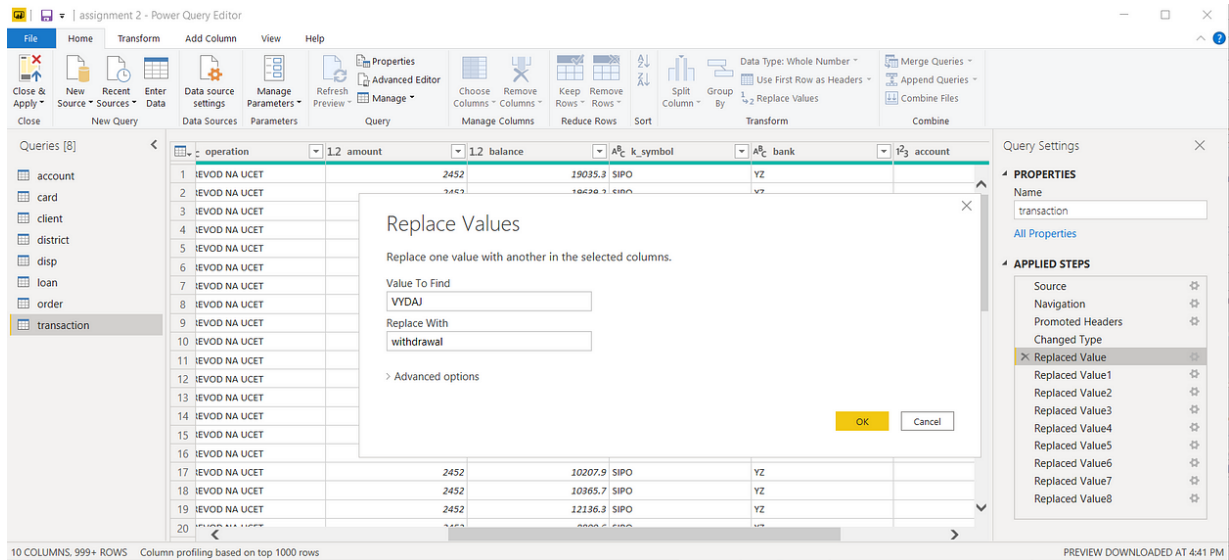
assignment 2 - Power Query Editor

File Home Transform Add Column View Help

Close & Apply | New Source | Recent Sources | Enter Data | Data source settings | Manage Parameters | Refresh Preview | Properties | Advanced Editor | Manage | Choose Columns | Remove Columns | Keep Rows | Remove Rows | Split Column | Group By | Data Type: Whole Number | Use First Row as Headers | Replace Values | Merge Queries | Append Queries | Combine Files

Close | New Query | Data Sources | Parameters | Query | Manage Columns | Reduce Rows | Sort | Transform | Combine

Queries [8]

account
card
client
district
disp
loan
order
transaction

| | operation | 1.2 amount | 1.2 balance | k_symbol | bank | account |
|---|---|---|---|---|---|---|
| 1 | REVOD NA UCET | 2452 | 19035.3 | SIPO | YZ | |
| 2 | REVOD NA UCET | 2452 | 19638.3 | SIPO | YZ | |
| 3 | REVOD NA UCET | | | | | |
| 4 | REVOD NA UCET | | | | | |
| 5 | REVOD NA UCET | | | | | |
| 6 | REVOD NA UCET | | | | | |
| 7 | REVOD NA UCET | | | | | |
| 8 | REVOD NA UCET | | | | | |
| 9 | REVOD NA UCET | | | | | |
| 10 | REVOD NA UCET | | | | | |
| 11 | REVOD NA UCET | | | | | |
| 12 | REVOD NA UCET | | | | | |
| 13 | REVOD NA UCET | | | | | |
| 14 | REVOD NA UCET | | | | | |
| 15 | REVOD NA UCET | | | | | |
| 16 | REVOD NA UCET | | | | | |
| 17 | REVOD NA UCET | 2452 | 10207.9 | SIPO | YZ | |
| 18 | REVOD NA UCET | 2452 | 10365.7 | SIPO | YZ | |
| 19 | REVOD NA UCET | 2452 | 12136.3 | SIPO | YZ | |
| 20 | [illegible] | | | | | |

Replace Values

Replace one value with another in the selected columns.

Value To Find
VYDAJ

Replace With
withdrawal

Advanced options

OK Cancel

Query Settings

PROPERTIES
Name
transaction
All Properties

APPLIED STEPS
Source
Navigation
Promoted Headers
Changed Type
Replaced Value
Replaced Value1
Replaced Value2
Replaced Value3
Replaced Value4
Replaced Value5
Replaced Value6
Replaced Value7
Replaced Value8

10 COLUMNS, 999+ ROWS Column profiling based on top 1000 rows

PREVIEW DOWNLOADED AT 4:41 PM